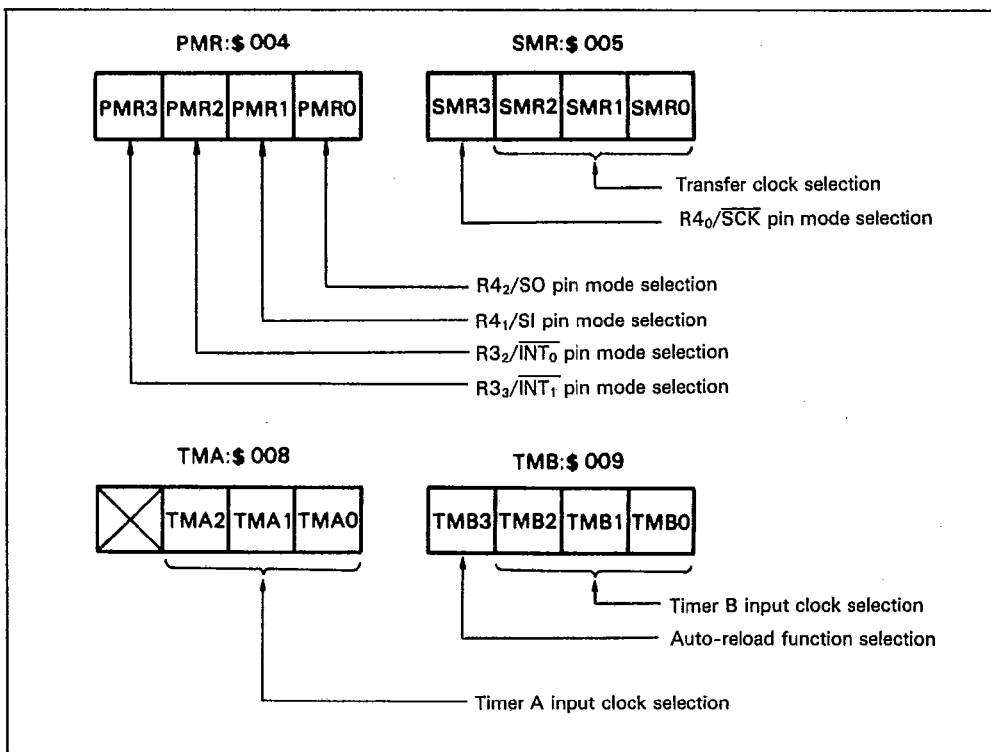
PMR:$ 004

PMR3 PMR2 PMR1 PMR0

SMR:$ 005

SMR3 SMR2 SMR1 SMR0

Transfer clock selection

$R4_0/\overline{SCK}$ pin mode selection

$R4_2/SO$ pin mode selection

$R4_1/SI$ pin mode selection

$R3_2/\overline{INT_0}$ pin mode selection

$R3_3/\overline{INT_1}$ pin mode selection

TMA:$ 008

TMA2 TMA1 TMA0

TMB:$ 009

TMB3 TMB2 TMB1 TMB0

Timer B input clock selection

Auto-reload function selection

Timer A input clock selection